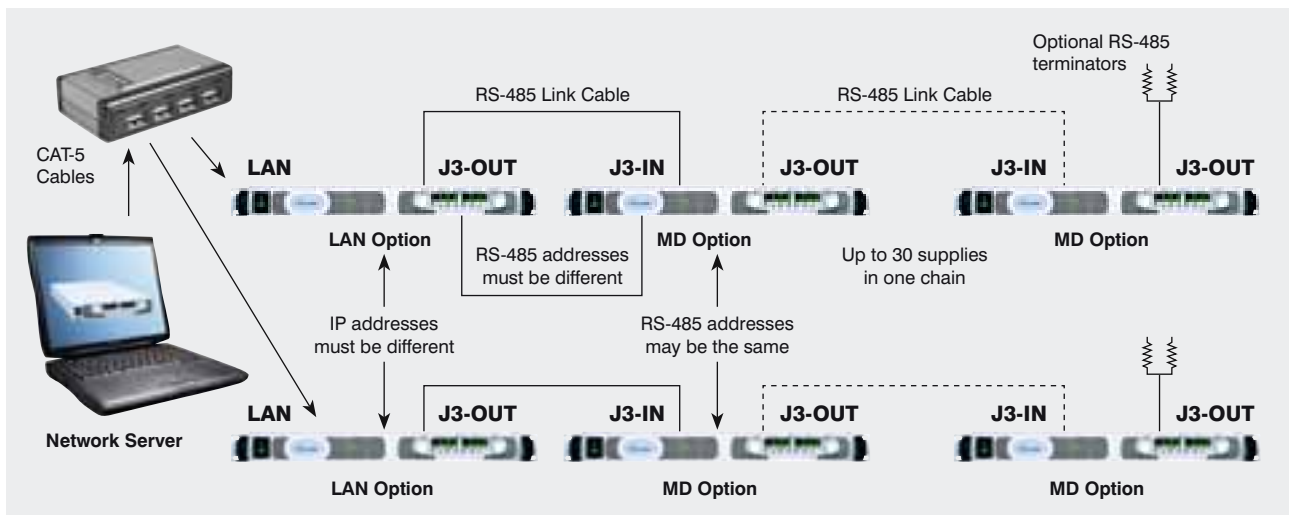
Optional RS-485 terminators

RS-485 Link Cable

RS-485 Link Cable

CAT-5 Cables

LAN

J3-OUT

J3-IN

J3-OUT

J3-IN

J3-OUT

LAN Option

RS-485 addresses must be different

MD Option

Up to 30 supplies in one chain

MD Option

IP addresses must be different

RS-485 addresses may be the same

LAN

J3-OUT

J3-IN

J3-OUT

J3-IN

J3-OUT

Network Server

LAN Option

MD Option

MD Option